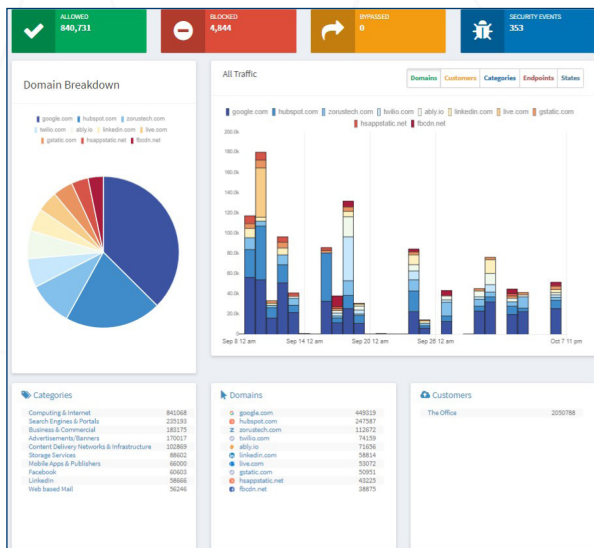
ALLOWED
840,731

BLOCKED
4,844

BYPASSED
0

SECURITY EVENTS
353

Domain Breakdown

google.com hubspot.com zorustech.com twilio.com ably.io linkedin.com live.com gstatic.com hsappstatic.net fbcdn.net

All Traffic

Domains Customers Categories Endpoints States

google.com hubspot.com zorustech.com twilio.com ably.io linkedin.com live.com gstatic.com hsappstatic.net fbcdn.net

200.0k
180.0k
160.0k
140.0k
120.0k
100.0k
80.0k
60.0k
40.0k
20.0k
0

Sep 8 12 am Sep 14 12 am Sep 20 12 am Sep 26 12 am Oct 7 11 pm

Categories

| | |
|---|---|
| Computing & Internet | 841068 |
| Search Engines & Portals | 235193 |
| Business & Commercial | 183175 |
| Advertisements/Banners | 170017 |
| Content Delivery Networks & Infrastructure | 102869 |
| Storage Services | 88602 |
| Mobile Apps & Publishers | 66000 |
| Facebook | 60603 |
| LinkedIn | 58666 |
| Web based Mail | 56246 |

Domains

| | |
|---|---|
| google.com | 449319 |
| hubspot.com | 247587 |
| zorustech.com | 112672 |
| twilio.com | 74159 |
| ably.io | 71656 |
| linkedin.com | 58814 |
| live.com | 53072 |
| gstatic.com | 50951 |
| hsappstatic.net | 43225 |
| fbcdn.net | 38875 |

Customers

| | |
|---|---|
| The Office | 2050788 |